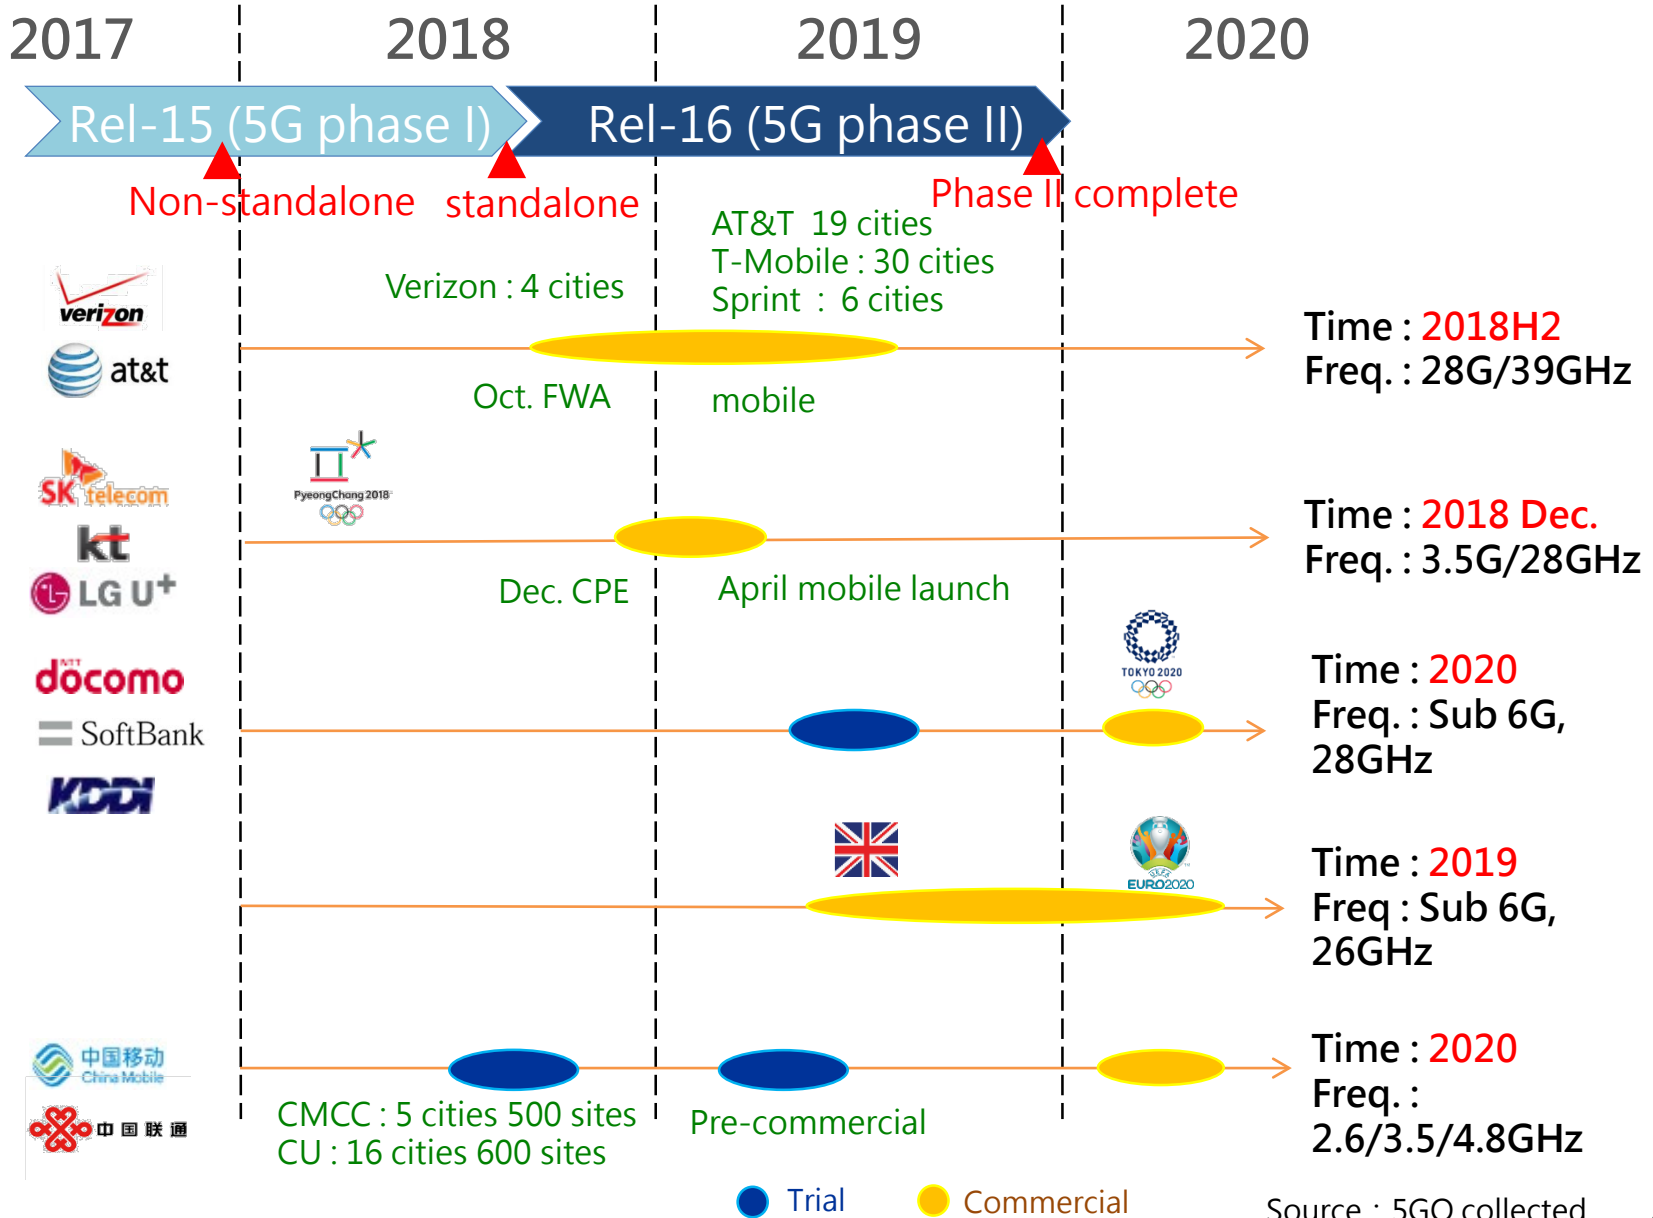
2017 2018 2019 2020

Rel-15 (5G phase I)

Rel-16 (5G phase II)

Non-standalone standalone Phase II complete

verizon

at&t

Verizon : 4 cities

AT&T 19 cities
T-Mobile : 30 cities
Sprint : 6 cities

Oct. FWA mobile

Time : 2018H2
Freq. : 28G/39GHz

SK telecom

kt

LG U+

PyeongChang 2018

Dec. CPE April mobile launch

Time : 2018 Dec.
Freq. : 3.5G/28GHz

docomo

SoftBank

KDDI

TOKYO 2020

Time : 2020
Freq. : Sub 6G, 28GHz

EURO2020

Time : 2019
Freq : Sub 6G, 26GHz

中国移动 China Mobile

中国联通

CMCC : 5 cities 500 sites
CU : 16 cities 600 sites

Pre-commercial

Time : 2020
Freq. : 2.6/3.5/4.8GHz

Trial Commercial

Source : 5GO collected